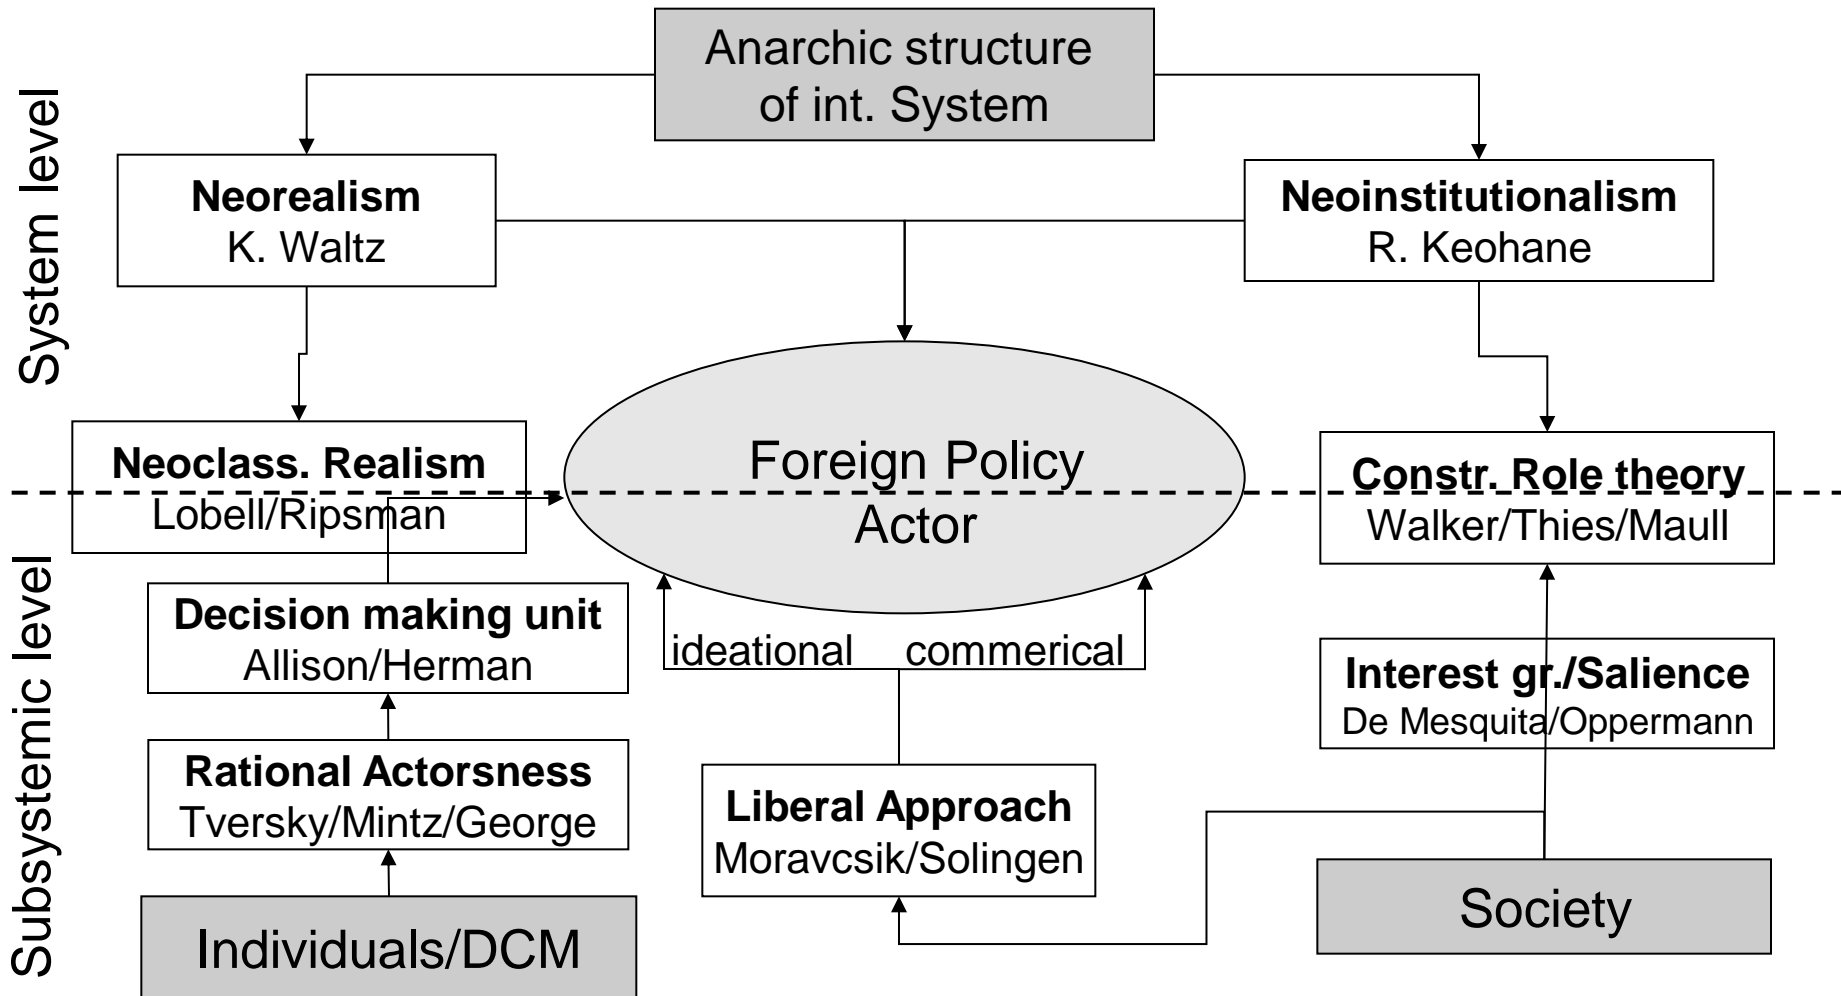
System level

Subsystemic level

Anarchic structure of int. System

**Neorealism**
K. Waltz

**Neoinstitutionalism**
R. Keohane

**Neoclass. Realism**
Lobell/Ripsman

Foreign Policy Actor

**Constr. Role theory**
Walker/Thies/Maull

**Decision making unit**
Allison/Herman

ideational

commerical

**Interest gr./Salience**
De Mesquita/Oppermann

**Rational Actorsness**
Tversky/Mintz/George

**Liberal Approach**
Moravcsik/Solingen

Society

Individuals/DCM